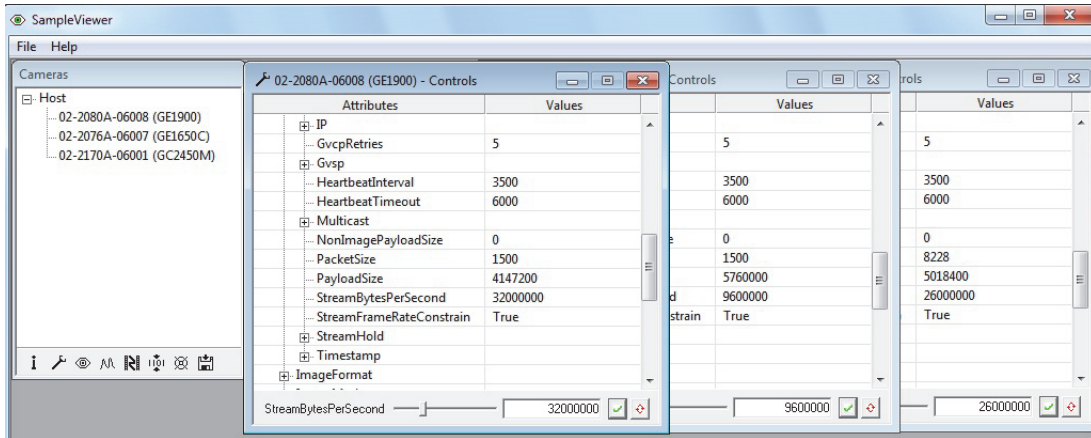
SampleViewer

File Help

Cameras

Host
02-2080A-06008 (GE1900)
02-2076A-06007 (GE1650C)
02-2170A-06001 (GC2450M)

02-2080A-06008 (GE1900) - Controls

| Attributes | Values |
|---|---|
| IP | |
| GvcpRetries | 5 |
| Gvsp | |
| HeartbeatInterval | 3500 |
| HeartbeatTimeout | 6000 |
| Multicast | |
| NonImagePayloadSize | 0 |
| PacketSize | 1500 |
| PayloadSize | 4147200 |
| StreamBytesPerSecond | 32000000 |
| StreamFrameRateConstrain | True |
| StreamHold | |
| Timestamp | |
| ImageFormat | |

StreamBytesPerSecond 32000000

Controls

| | Values |
|---|---|
| | 5 |
| | 3500 |
| | 6000 |
| e | 0 |
| | 1500 |
| | 5760000 |
| d | 9600000 |
| strain | True |

9600000

rols

| | Values |
|---|---|
| | 5 |
| | 3500 |
| | 6000 |
| | 0 |
| | 8228 |
| | 5018400 |
| | 26000000 |
| | True |

26000000